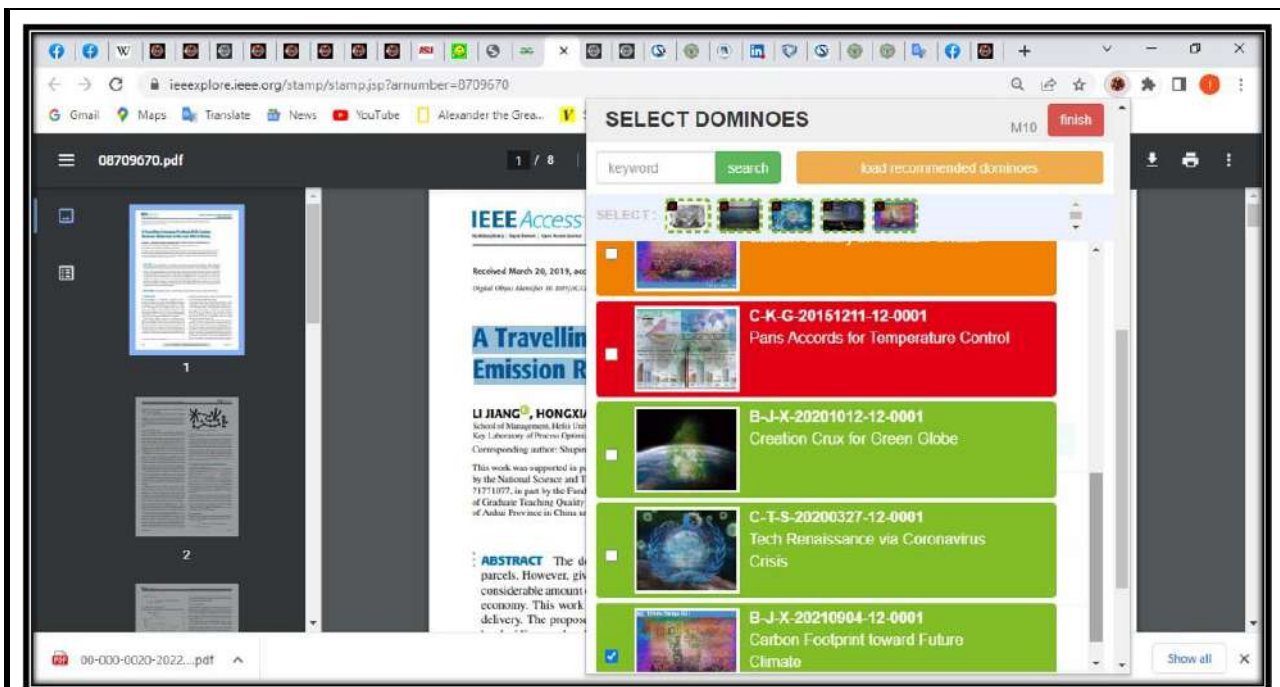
ieeexplore.ieee.org/stamp/stamp.jsp?arnumber=8709670

Gmail Maps Translate News YouTube Alexander the Grea...

08709670.pdf 1 / 8

1

2

IEEE Access

Received March 20, 2019, acc

A Travellin
Emission R

LI JIANG, HONGXIA
School of Management, Hefei Uni
Key Laboratory of Process Optimi
Corresponding author: Shupin

This work was supported in p
by the National Science and T
71771077, in part by the Fund
of Graduate Teaching Quality
of Anhui Province in China u

ABSTRACT The d
parcels. However, giv
considerable amount
economy. This work
delivery. The propose

SELECT DOMINOES M10 finish

keyword search load recommended dominoes

SELECT:

C-K-G-20151211-12-0001
Paris Accords for Temperature Control

B-J-X-20201012-12-0001
Creation Crux for Green Globe

C-T-S-20200327-12-0001
Tech Renaissance via Coronavirus Crisis

B-J-X-20210904-12-0001
Carbon Footprint toward Future Climate

00-000-0020-2022....pdf

Show all